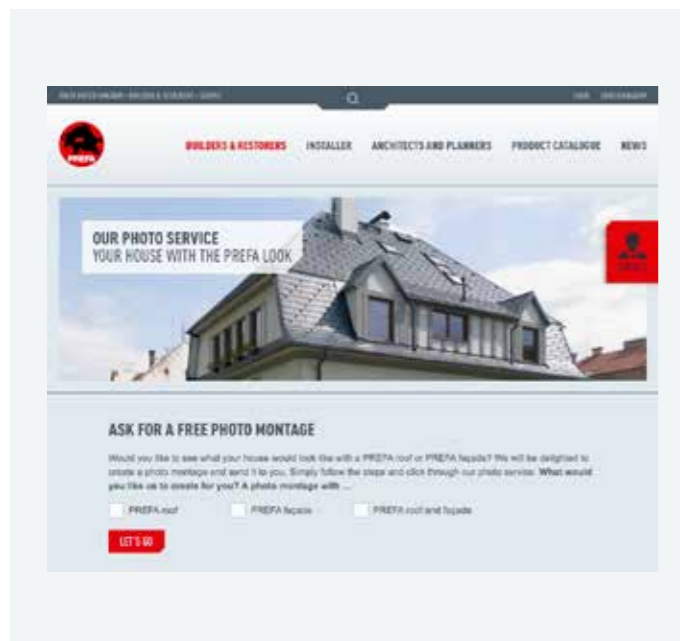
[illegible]

PREFA

BUILDERS & RESTORERS INSTALLER ARCHITECTS AND PLANNERS PRODUCT CATALOGUE NEWS

OUR PHOTO SERVICE
YOUR HOUSE WITH THE PREFA LOOK

ASK FOR A FREE PHOTO MONTAGE

Would you like to see what your house would look like with a PREFA roof or PREFA façade? We will be delighted to create a photo montage and send it to you. Simply follow the steps and click through our photo service. What would you like us to create for you? A photo montage with ...

PREFA roof PREFA façade PREFA roof and façade

LET'S GO